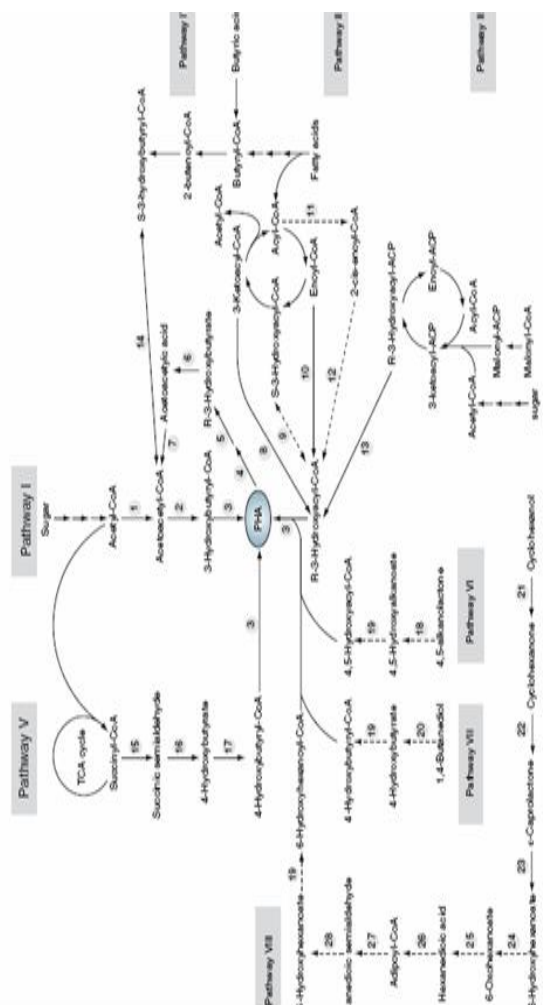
Pathway I
Pathway V
Pathway VIII
Pathway VII
Pathway VI
Pathway II
Pathway III
Pathway IV

Sugar
Acetyl-CoA
1
Acetoacetyl-CoA
2
3-Hydroxybutyryl-CoA
3
PHA
3
R-3-Hydroxyacyl-CoA
7
Acetoacetic acid
6
R-3-Hydroxybutyrate
5
4
8
9
10
12
13
14
S-3-Hydroxybutyryl-CoA
2-butenoyl-CoA
Butyryl-CoA
Butyric acid
Fatty acids
Acyl-CoA
Acetyl-CoA
3-Ketoacyl-CoA
Enoyl-CoA
S-3-Hydroxyacyl-CoA
11
2-cis-enoyl-CoA
R-3-Hydroxyacyl-ACP
Enoyl-ACP
3-ketoacyl-ACP
Acyl-ACP
Malonyl-ACP
Malonyl-CoA
Acetyl-CoA
sugar

TCA cycle
Succinyl-CoA
15
Succinic semialdehyde
16
4-Hydroxybutyrate
17
4-Hydroxybutyryl-CoA
3
4-Hydroxybutyryl-CoA
19
4-Hydroxybutyrate
20
1,4-Butanediol
4,5-Hydroxyacyl-CoA
19
4,5-Hydroxyalkanoate
4,5-alkanolactone
21
Cyclohexanol
Cyclohexanone
22
ε-Caprolactone
23
6-Hydroxyhexanoyl-CoA
19
6-Hydroxyhexanoate
28
adipic semialdehyde
27
Adipoyl-CoA
26
Hexanedioic acid
25
6-Oxohexanoate
24
6-Hydroxyhexanoate